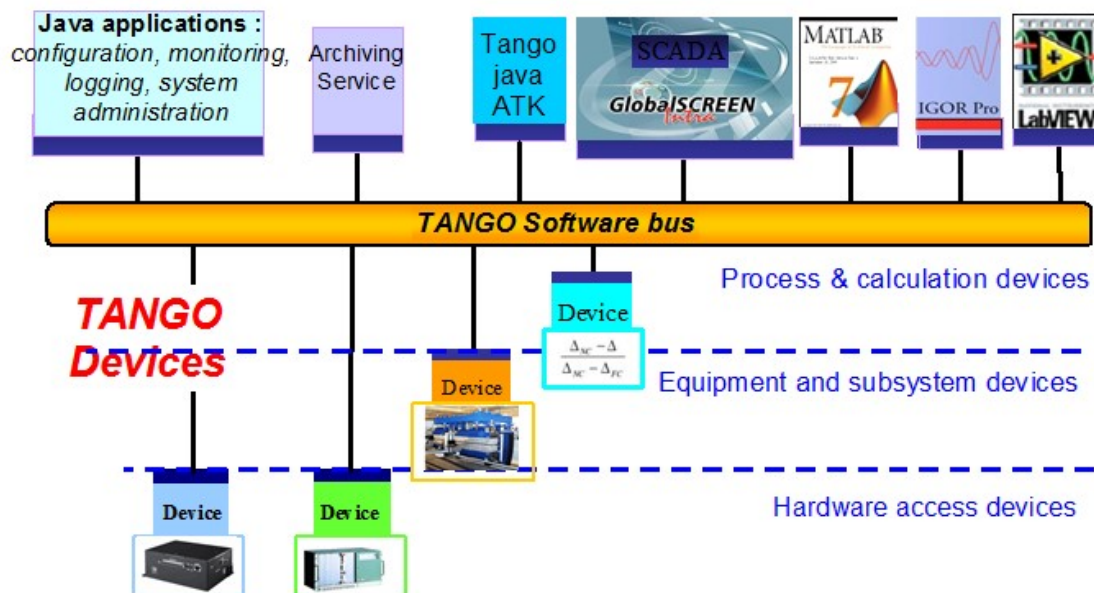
Java applications : configuration, monitoring, logging, system administration

Archiving Service

Tango java ATK

SCADA

GlobalSCREEN Intra

MATLAB

7

IGOR Pro

LabVIEW

TANGO Software bus

TANGO Devices

Process & calculation devices

Device

$\frac{\Delta_{SC}-\Delta}{\Delta_{SC}-\Delta_{FC}}$

Equipment and subsystem devices

Device

Hardware access devices

Device

Device